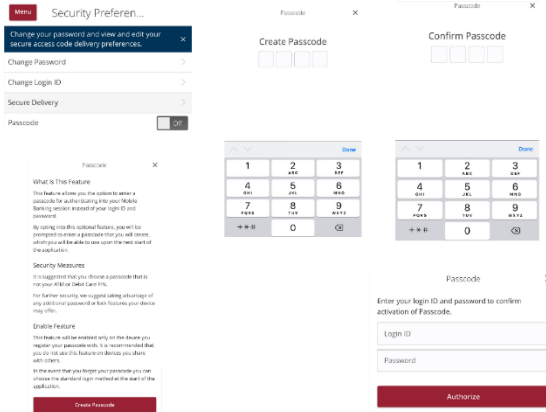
Menu Security Preferen...

Change your password and view and edit your secure access code delivery preferences.

×

Change Password

Change Login ID

Secure Delivery

Passcode

Off

Passcode

×

What Is This Feature

This feature allows you the option to enter a passcode for authenticating into your Mobile Banking session instead of your login ID and password.

By opting into this optional feature, you will be prompted to enter a passcode that you will create, which you will be able to use upon the next start of the application.

Security Measures

It is suggested that you choose a passcode that is not your ATM or Debit Card PIN.

For further security, we suggest taking advantage of any additional password/lock features your device may offer.

Enable Feature

This feature will be enabled only on the device you register your passcode with. It is recommended that you do not use this feature on devices you share with others.

In the event that you forget your passcode you can choose the standard login method at the start of the application.

Create Passcode

Passcode

×

Create Passcode

Done

1
2 ABC
3 DEF
4 GHI
5 JKL
6 MNO
7 PQRS
8 TUV
9 WXYZ
+*#
0

Passcode

×

Confirm Passcode

Done

1
2 ABC
3 DEF
4 GHI
5 JKL
6 MNO
7 PQRS
8 TUV
9 WXYZ
+*#
0

Passcode

Enter your login ID and password to confirm activation of Passcode.

Login ID

Password

Authorize